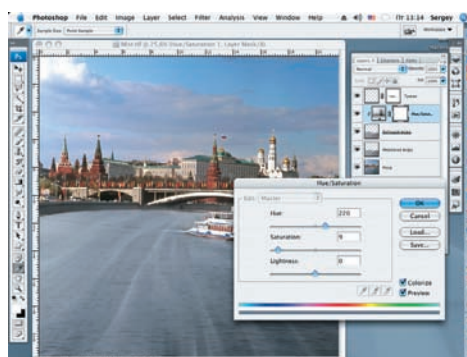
Photoshop File Edit Image Layer Select Filter Analysis View Window Help
Пт 13:14 Sergey
Sample Size: Point Sample
Workspace
Hue/Saturation
Edit: Master
Hue: 220
Saturation: 6
Lightness: 0
OK
Cancel
Load...
Save...
Colorize
Preview